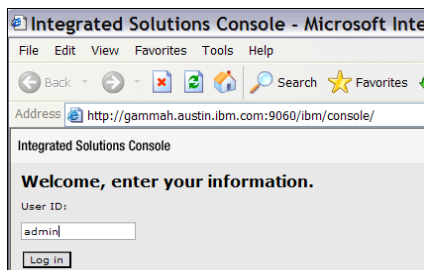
Integrated Solutions Console - Microsoft Inte

File Edit View Favorites Tools Help

Back Search Favorites

Address http://gammah.austin.ibm.com:9060/ibm/console/

Integrated Solutions Console

Welcome, enter your information.

User ID:

admin

Log in